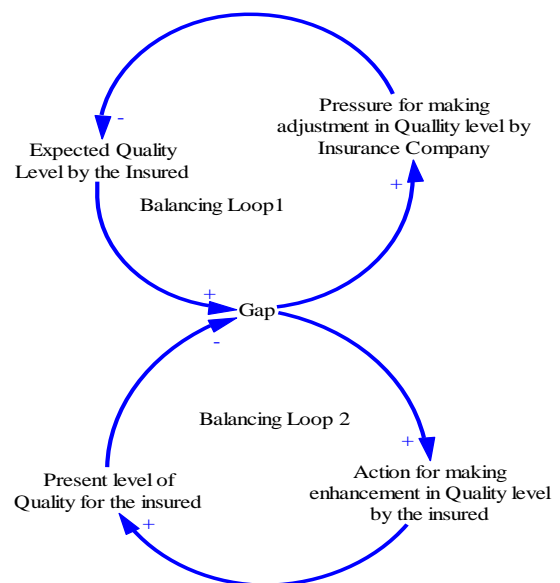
-

Pressure for making adjustment in Quallity level by Insurance Company

Expected Quality Level by the Insured

+

Balancing Loop1

+

Gap

-

Balancing Loop 2

+

Present level of Quality for the insured

Action for making enhancement in Quality level by the insured

+